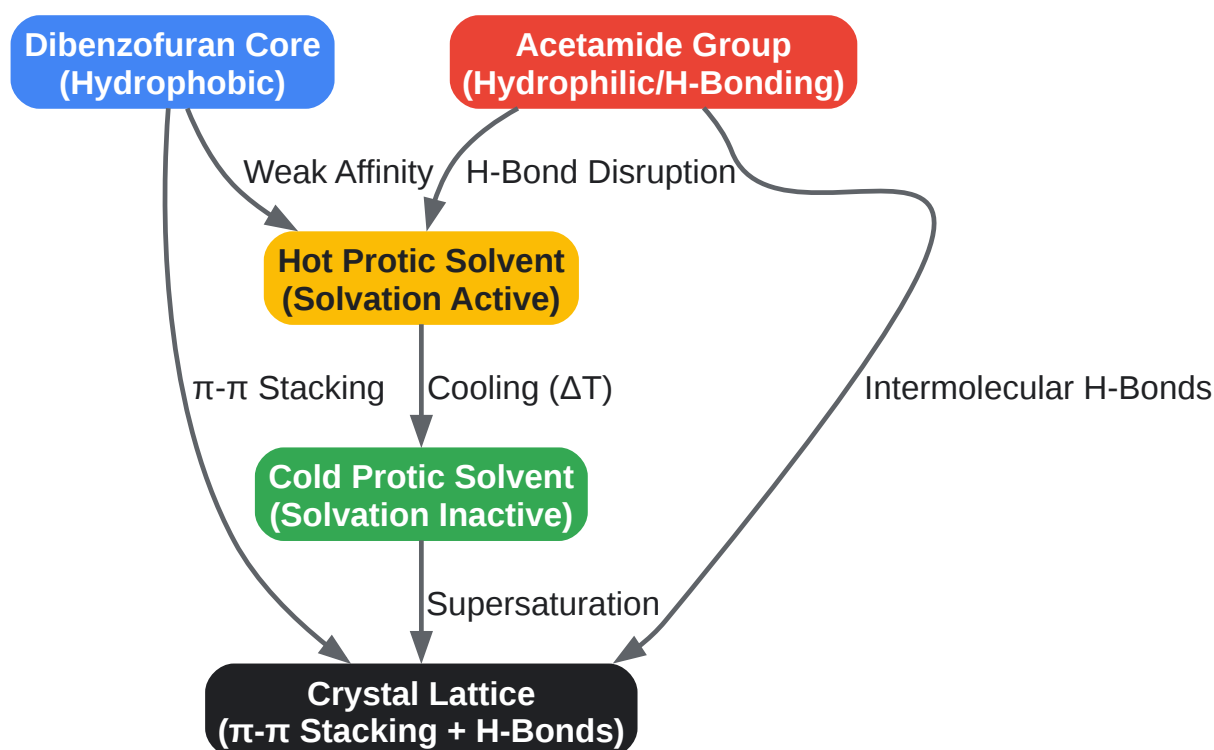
Dibenzofuran Core
(Hydrophobic)

Acetamide Group
(Hydrophilic/H-Bonding)

Weak Affinity

H-Bond Disruption

Hot Protic Solvent
(Solvation Active)

π-π Stacking

Cooling (ΔT)

Intermolecular H-Bonds

Cold Protic Solvent
(Solvation Inactive)

Supersaturation

Crystal Lattice
(π-π Stacking + H-Bonds)